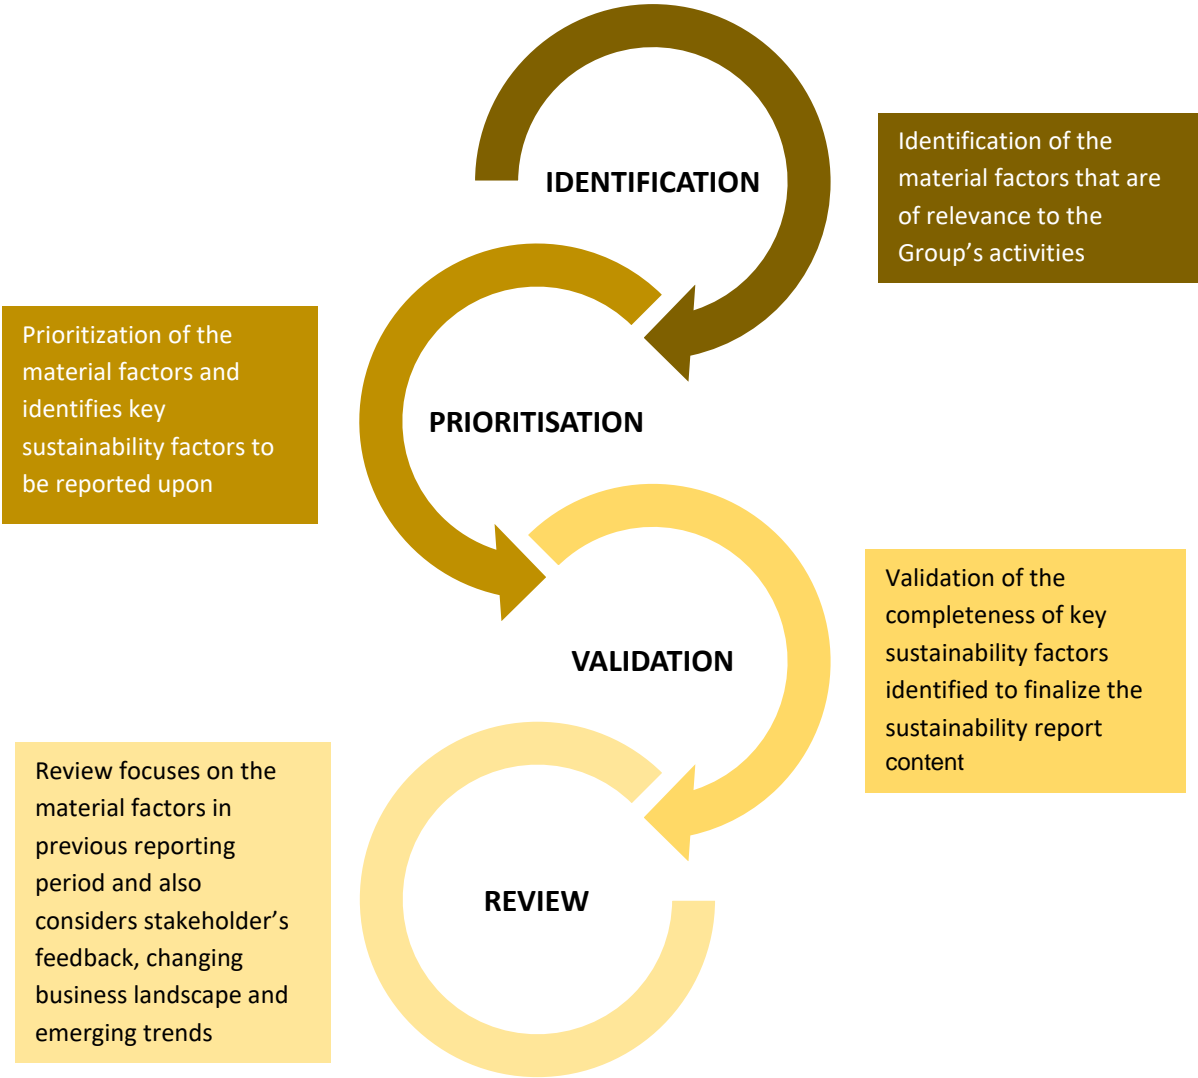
IDENTIFICATION

Identification of the material factors that are of relevance to the Group’s activities

Prioritization of the material factors and identifies key sustainability factors to be reported upon

PRIORITISATION

VALIDATION

Validation of the completeness of key sustainability factors identified to finalize the sustainability report content

Review focuses on the material factors in previous reporting period and also considers stakeholder’s feedback, changing business landscape and emerging trends

REVIEW